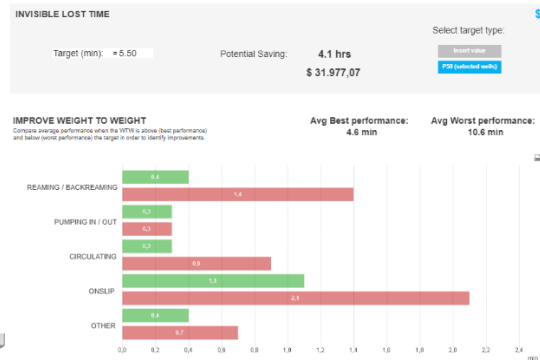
INVISIBLE LOST TIME

$

Target (min): = 5.50

Potential Saving:

4.1 hrs

$ 31.977,07

Select target type:

Insert value

P50 (selected wells)

IMPROVE WEIGHT TO WEIGHT

Compare average performance when the WTW is above (best performance) and below (worst performance) the target in order to identify improvements

Avg Best performance:
4.6 min

Avg Worst performance:
10.6 min

REAMING / BACKREAMING

0,4

1,4

PUMPING IN / OUT

0,3

0,3

CIRCULATING

0,3

0,9

ONSLIP

1,1

2,1

OTHER

0,4

0,7

0,0 0,2 0,4 0,6 0,8 1,0 1,2 1,4 1,6 1,8 2,0 2,2 2,4

min